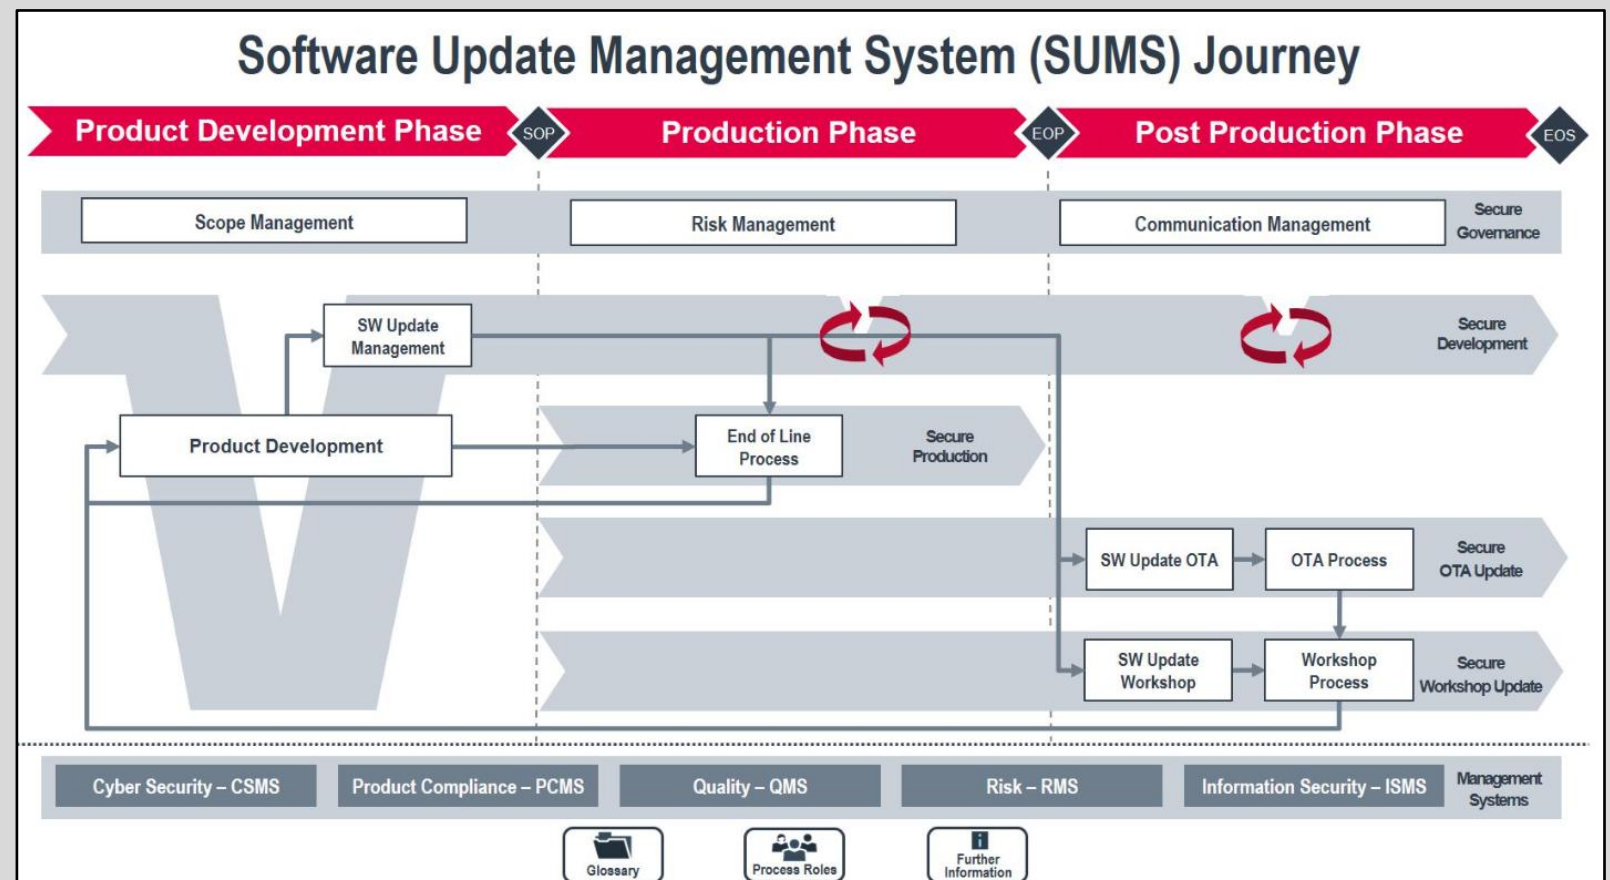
Software Update Management System (SUMS) Journey

Product Development Phase
SOP
Production Phase
EOP
Post Production Phase
EOS

Scope Management
Risk Management
Communication Management
Secure Governance

SW Update Management
Secure Development

Product Development
End of Line Process
Secure Production

SW Update OTA
OTA Process
Secure OTA Update

SW Update Workshop
Workshop Process
Secure Workshop Update

Cyber Security – CSMS
Product Compliance – PCMS
Quality – QMS
Risk – RMS
Information Security – ISMS
Management Systems

Glossary
Process Roles
Further Information